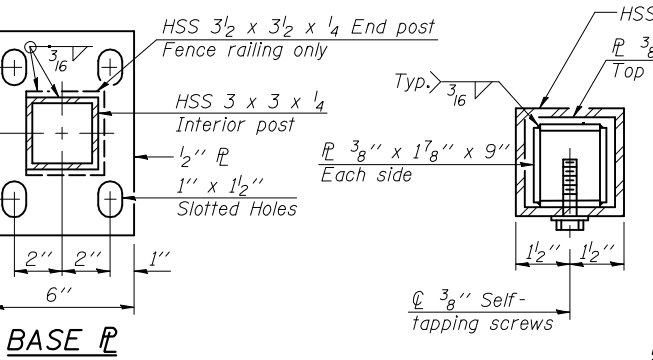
$\frac{3}{16}$

HSS $3\frac{1}{2}$ x $3\frac{1}{2}$ x $\frac{1}{4}$ End post
Fence railing only

HSS 3 x 3 x $\frac{1}{4}$
Interior post

$\frac{1}{2}$'' ℙ

1'' x $1\frac{1}{2}$''
Slotted Holes

2'' 2'' 1''

6''

BASE ℙ

HSS

ℙ $\frac{3}{8}$
Top

Typ. $\frac{3}{16}$

ℙ $\frac{3}{8}$'' x $1\frac{7}{8}$'' x 9''
Each side

$1\frac{1}{2}$'' $1\frac{1}{2}$''

℄ $\frac{3}{8}$'' Self-
tapping screws